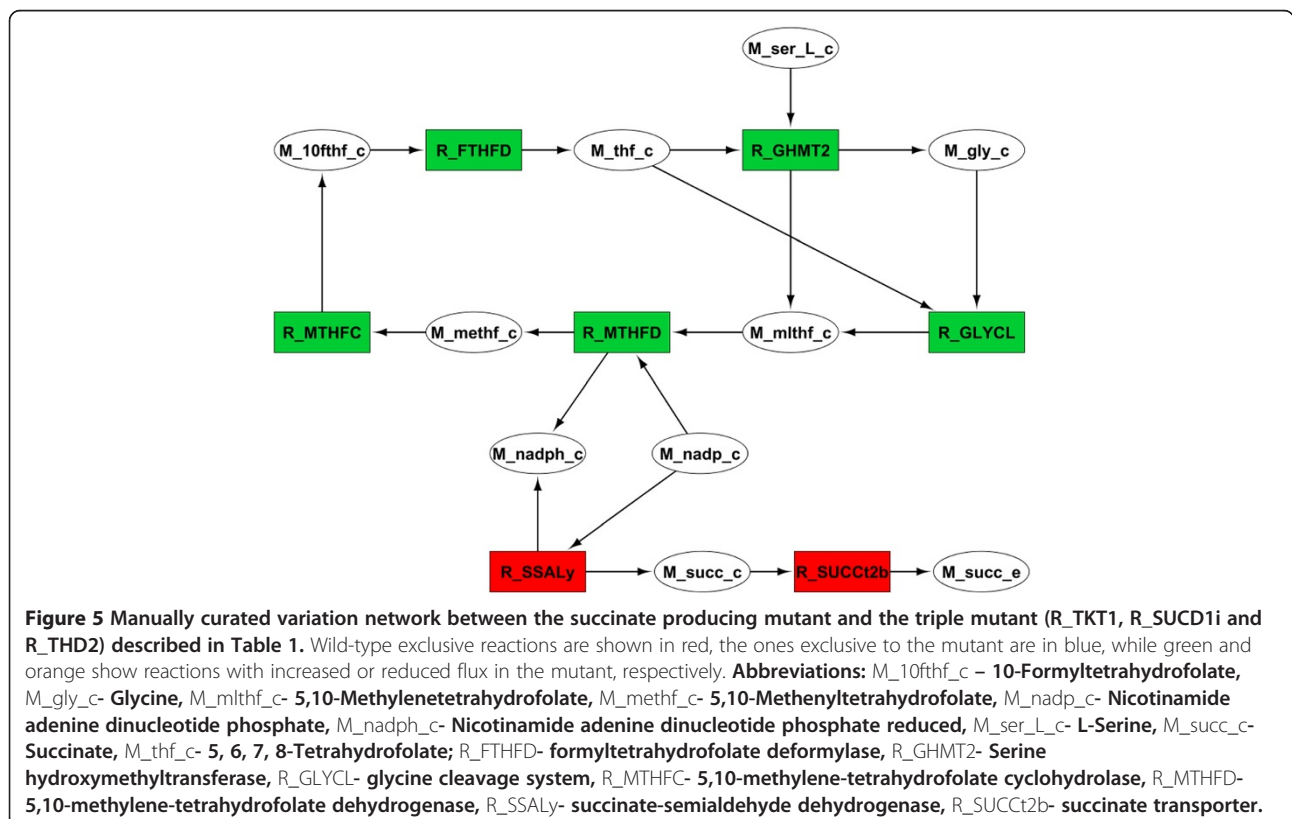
M_ser_L_c

M_10fthf_c

R_FTHFD

M_thf_c

R_GHMT2

M_gly_c

R_MTHFC

M_methf_c

R_MTHFD

M_mlthf_c

R_GLYCL

M_nadph_c

M_nadp_c

R_SSALy

M_succ_c

R_SUCCt2b

M_succ_e

**Figure 5 Manually curated variation network between the succinate producing mutant and the triple mutant (R_TKT1, R_SUCD1i and R_THD2) described in Table 1.** Wild-type exclusive reactions are shown in red, the ones exclusive to the mutant are in blue, while green and orange show reactions with increased or reduced flux in the mutant, respectively. **Abbreviations:** M_10fthf_c **– 10-Formyltetrahydrofolate,** M_gly_c**- Glycine,** M_mlthf_c**- 5,10-Methylenetetrahydrofolate,** M_methf_c**- 5,10-Methenyltetrahydrofolate,** M_nadp_c**- Nicotinamide adenine dinucleotide phosphate,** M_nadph_c**- Nicotinamide adenine dinucleotide phosphate reduced,** M_ser_L_c**- L-Serine,** M_succ_c**- Succinate,** M_thf_c**- 5, 6, 7, 8-Tetrahydrofolate;** R_FTHFD**- formyltetrahydrofolate deformylase,** R_GHMT2**- Serine hydroxymethyltransferase,** R_GLYCL**- glycine cleavage system,** R_MTHFC**- 5,10-methylene-tetrahydrofolate cyclohydrolase,** R_MTHFD**- 5,10-methylene-tetrahydrofolate dehydrogenase,** R_SSALy**- succinate-semialdehyde dehydrogenase,** R_SUCCt2b**- succinate transporter.**